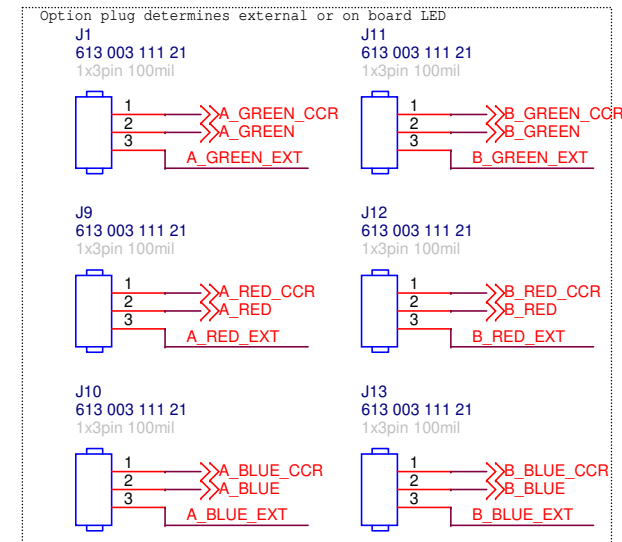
Option plug determines external or on board LED

J1
613 003 111 21
1x3pin 100mil
1
2
3
A_GREEN_CCR
A_GREEN
A_GREEN_EXT

J11
613 003 111 21
1x3pin 100mil
1
2
3
B_GREEN_CCR
B_GREEN
B_GREEN_EXT

J9
613 003 111 21
1x3pin 100mil
1
2
3
A_RED_CCR
A_RED
A_RED_EXT

J12
613 003 111 21
1x3pin 100mil
1
2
3
B_RED_CCR
B_RED
B_RED_EXT

J10
613 003 111 21
1x3pin 100mil
1
2
3
A_BLUE_CCR
A_BLUE
A_BLUE_EXT

J13
613 003 111 21
1x3pin 100mil
1
2
3
B_BLUE_CCR
B_BLUE
B_BLUE_EXT